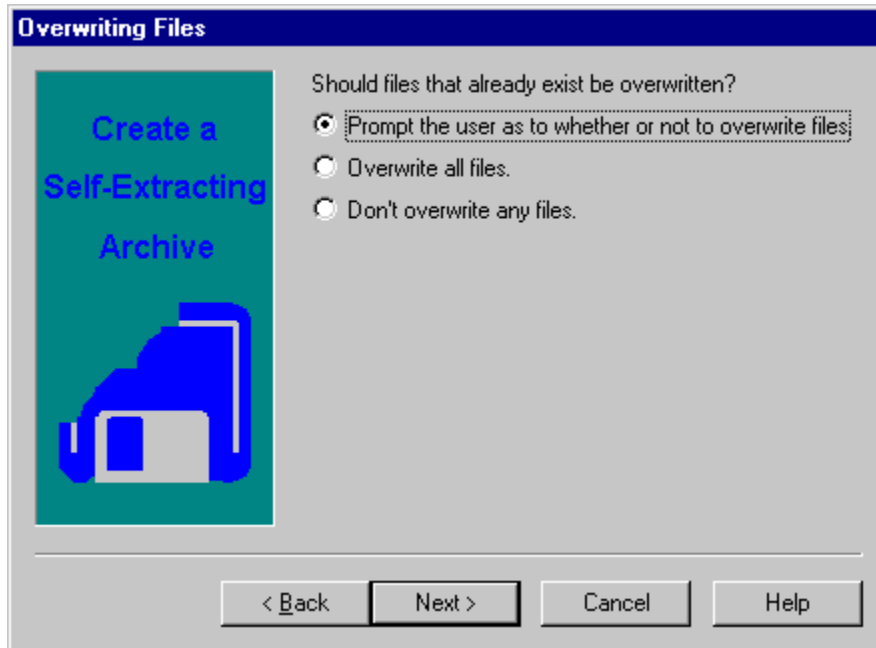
Overwriting Files

Create a Self-Extracting Archive

Should files that already exist be overwritten?

Prompt the user as to whether or not to overwrite files

Overwrite all files.

Don't overwrite any files.

< Back

Next >

Cancel

Help